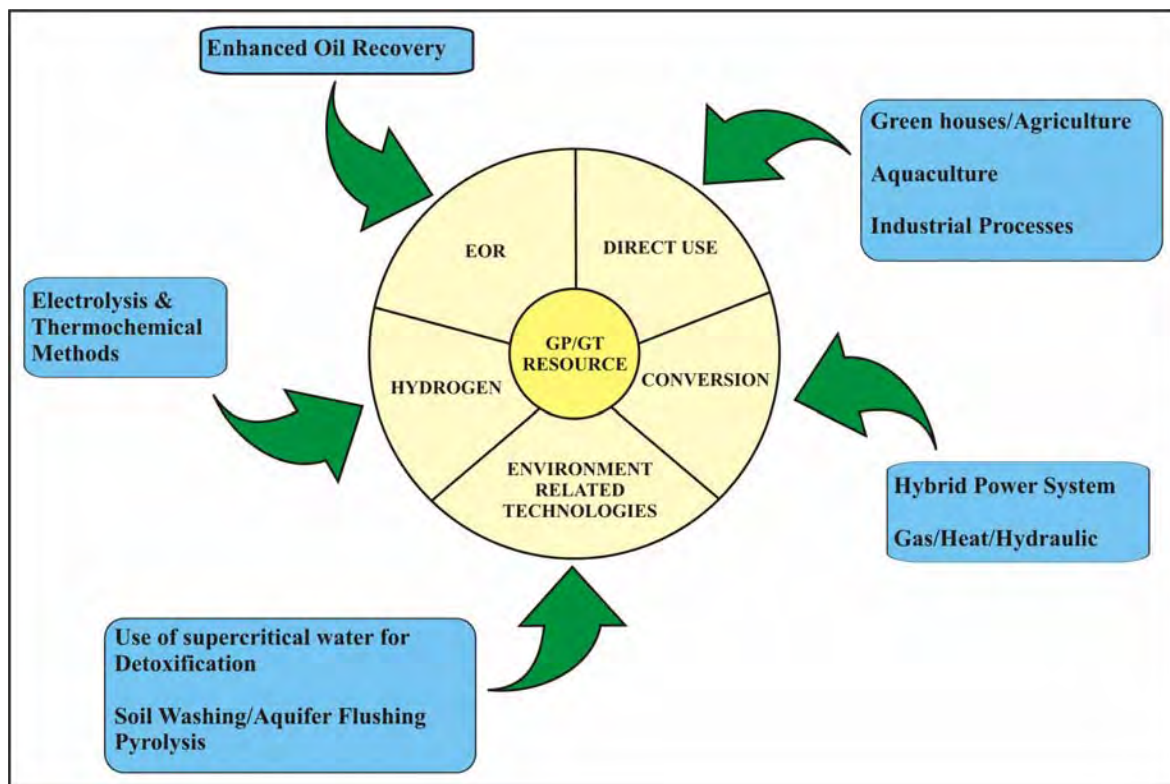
Enhanced Oil Recovery

Green houses/Agriculture

Aquaculture

Industrial Processes

EOR

DIRECT USE

Electrolysis & Thermochemical Methods

GP/GT RESOURCE

HYDROGEN

CONVERSION

ENVIRONMENT RELATED TECHNOLOGIES

Hybrid Power System

Gas/Heat/Hydraulic

Use of supercritical water for Detoxification

Soil Washing/Aquifer Flushing
Pyrolysis